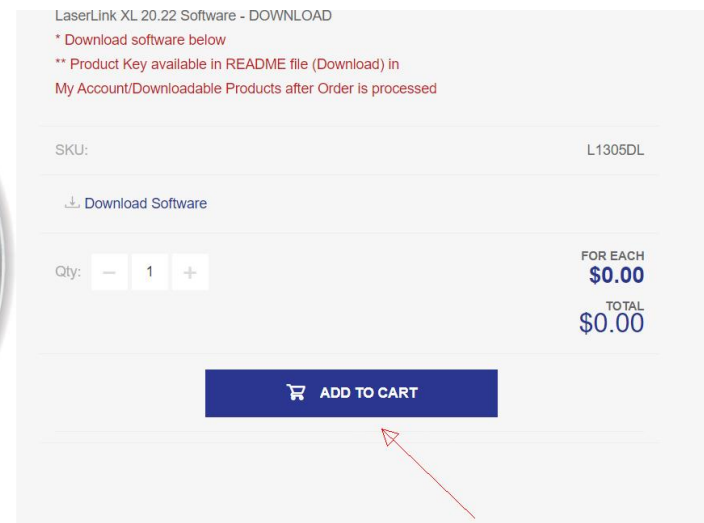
LaserLink XL 20.22 Software - DOWNLOAD
* Download software below
** Product Key available in README file (Download) in
My Account/Downloadable Products after Order is processed

SKU: L1305DL

Download Software

Qty: − 1 +

FOR EACH
$0.00

TOTAL
$0.00

ADD TO CART